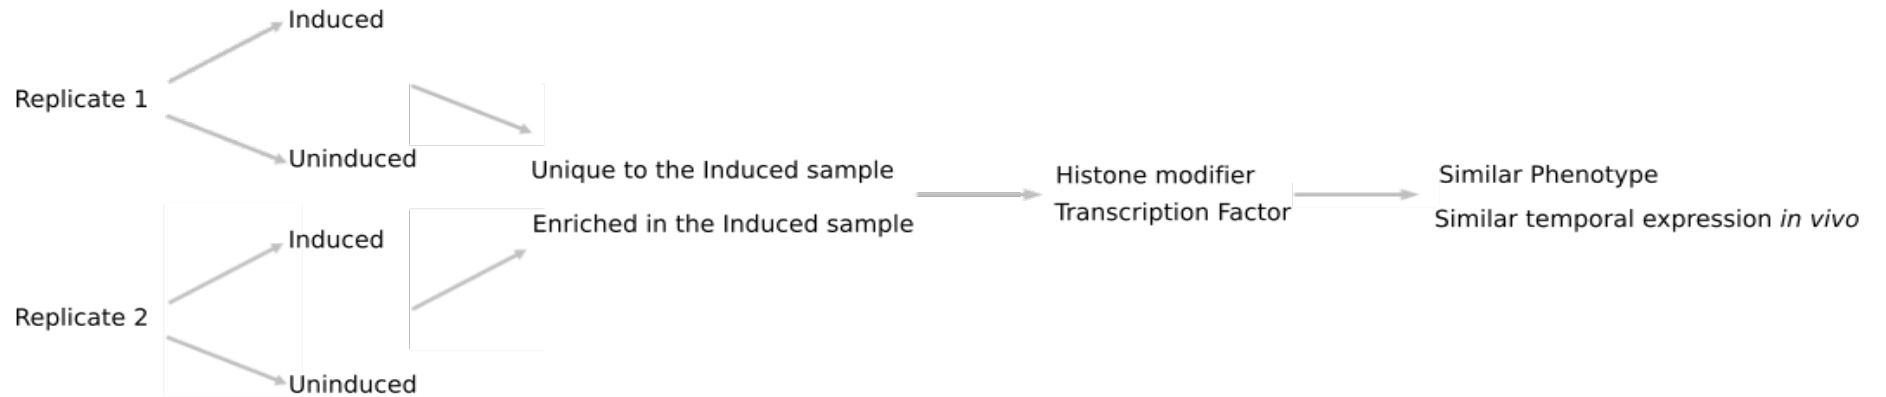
Replicate 1

Induced

Uninduced

Replicate 2

Induced

Uninduced

Unique to the Induced sample

Enriched in the Induced sample

Histone modifier

Transcription Factor

Similar Phenotype

Similar temporal expression *in vivo*